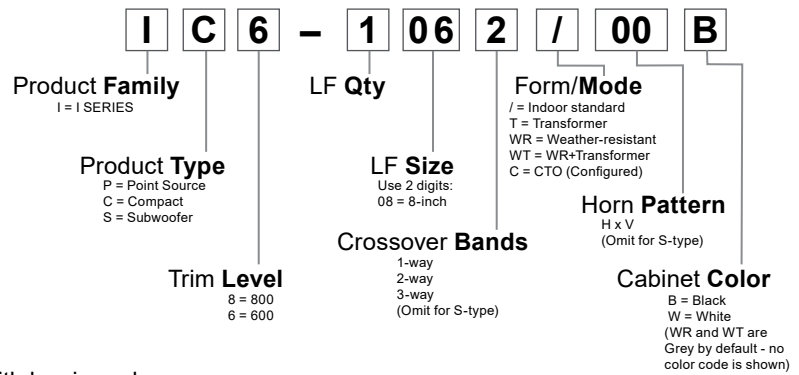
I C 6 – 1 06 2 / 00 B

Product **Family**
I = I SERIES

Product **Type**
P = Point Source
C = Compact
S = Subwoofer

Trim **Level**
8 = 800
6 = 600

LF **Qty**

LF **Size**
Use 2 digits:
08 = 8-inch

Crossover **Bands**
1-way
2-way
3-way
(Omit for S-type)

Form/**Mode**
/ = Indoor standard
T = Transformer
WR = Weather-resistant
WT = WR+Transformer
C = CTO (Configured)

Horn **Pattern**
H x V
(Omit for S-type)

Cabinet **Color**
B = Black
W = White
(WR and WT are Grey by default - no color code is shown)